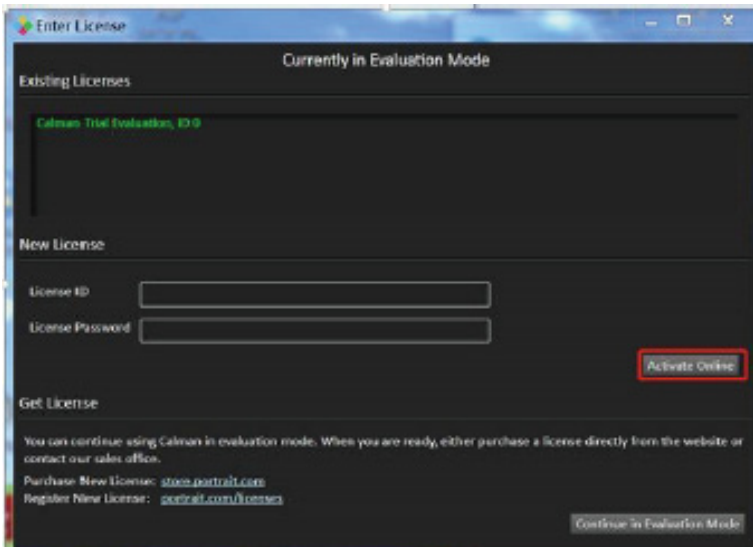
Enter License

Currently in Evaluation Mode

Existing Licenses

Calman Trial Evaluation, ID 0

New License

License ID

License Password

Activate Online

Get License

You can continue using Calman in evaluation mode. When you are ready, either purchase a license directly from the website or contact our sales office.

Purchase New License: store.portrait.com

Register New License: portrait.com/licenses

Continue in Evaluation Mode